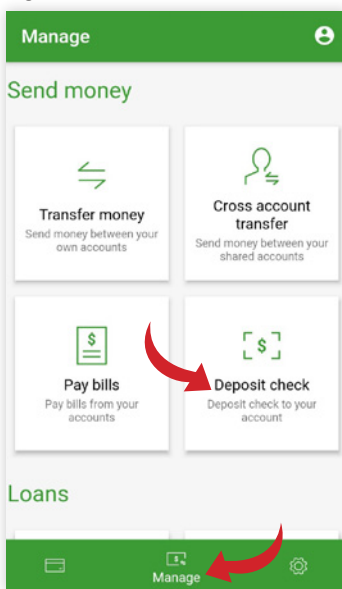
Manage

Send money

Transfer money
Send money between your own accounts

Cross account transfer
Send money between your shared accounts

Pay bills
Pay bills from your accounts

Deposit check
Deposit check to your account

Loans

Manage